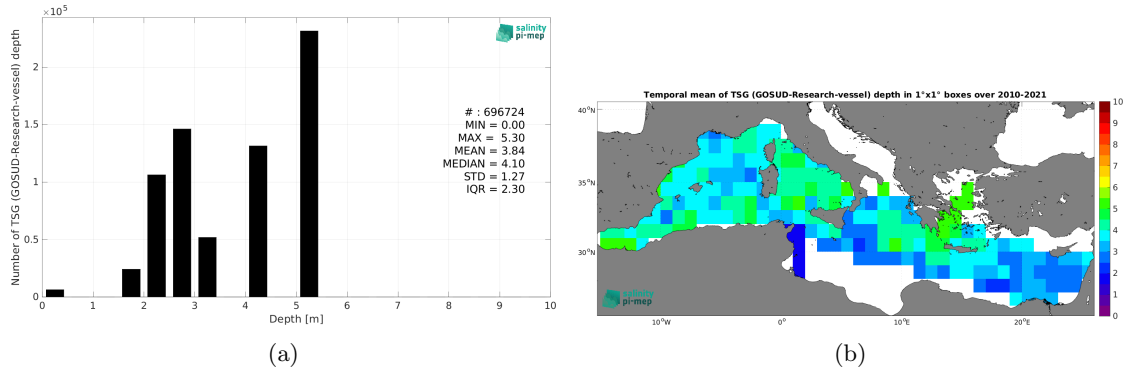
$\times 10^5$

salinity pi-mep

Number of TSG (GOSUD-Research-vessel) depth

2.5
2
1.5
1
0.5
0

# : 696724
MIN = 0.00
MAX = 5.30
MEAN = 3.84
MEDIAN = 4.10
STD = 1.27
IQR = 2.30

0 1 2 3 4 5 6 7 8 9 10
Depth [m]

(a)

Temporal mean of TSG (GOSUD-Research-vessel) depth in 1°x1° boxes over 2010-2021

40°N
35°N
30°N

10°W 0° 10°E 20°E

salinity pi-mep

10
9
8
7
6
5
4
3
2
1
0

(b)